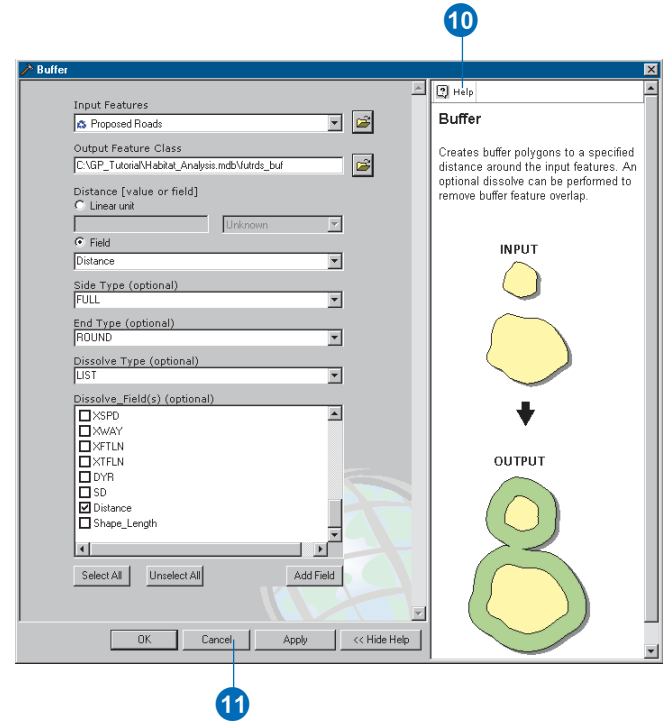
10

Buffer

Input Features
Proposed Roads

Output Feature Class
C:\GP_Tutorial\Habitat_Analysis.mdb\futrds_buf

Distance [value or field]
Linear unit

Unknown

Field
Distance

Side Type (optional)
FULL

End Type (optional)
ROUND

Dissolve Type (optional)
LIST

Dissolve_Field(s) (optional)
XSPD
XWAY
XFTLN
XTFLN
DYR
SD
Distance
Shape_Length

Select All
Unselect All
Add Field

OK
Cancel
Apply
<< Hide Help

Help

Buffer

Creates buffer polygons to a specified distance around the input features. An optional dissolve can be performed to remove buffer feature overlap.

INPUT

OUTPUT

11